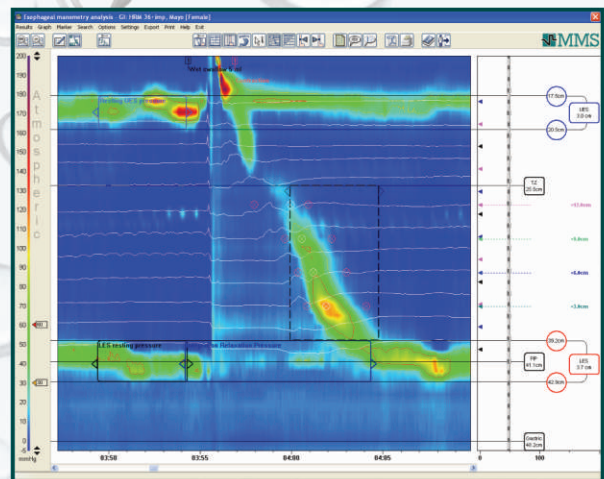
Esophageal manometry analysis GI: HRM 36-imp, Mayo [Female]

Results Graph Marker Search Options Settings Export Print Help Exit

MMS

200
190
180
170
160
150
140
130
120
110
100
90
80
70
60
50
40
30
20
10
0
-5
mmHg

A t m o s p h e r i c

Wet swallow 1: 60

Resting UES pressure

LES resting pressure

Residual Relaxation Pressure

17.5cm
UES 3.0 cm
20.5cm

TZ 25.5cm

+12.4cm
+8.4cm
+6.4cm
+3.4cm

39.2cm
RIP 41.1cm
LES 3.7 cm
42.9cm

Gastric 46.2cm

83:50
83:55
84:00
84:05

0
100